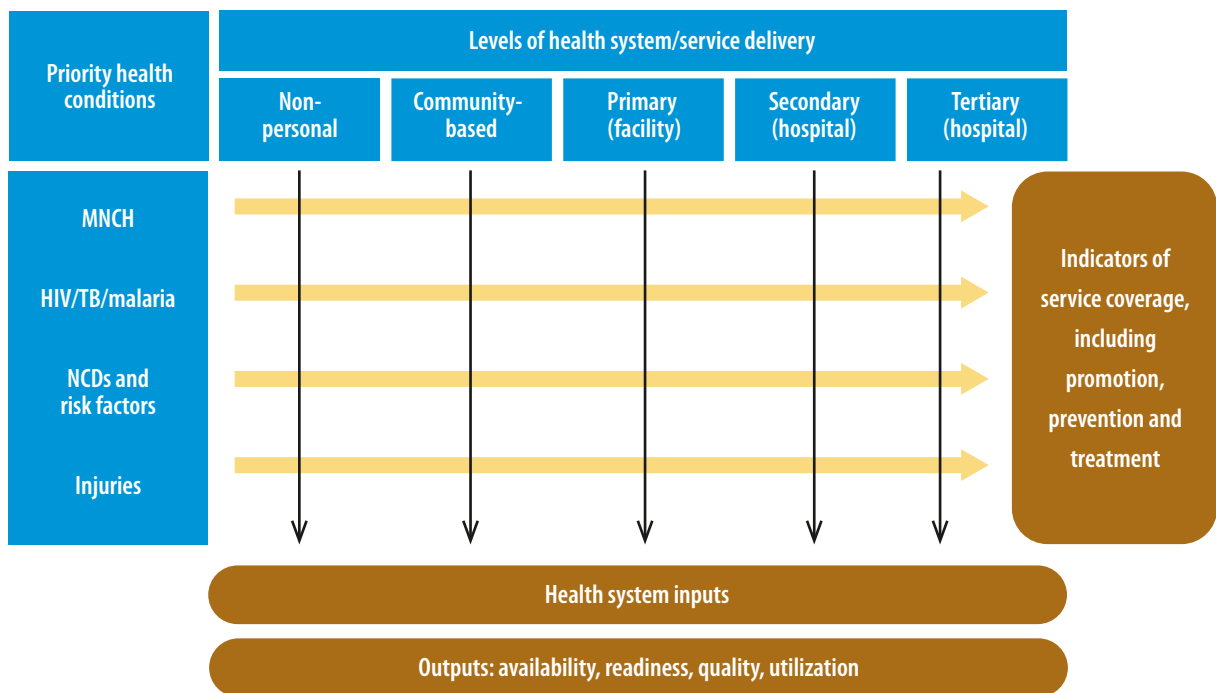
Priority health conditions

Levels of health system/service delivery

Non-personal

Community-based

Primary (facility)

Secondary (hospital)

Tertiary (hospital)

MNCH

HIV/TB/malaria

NCDs and risk factors

Injuries

Indicators of service coverage, including promotion, prevention and treatment

Health system inputs

Outputs: availability, readiness, quality, utilization